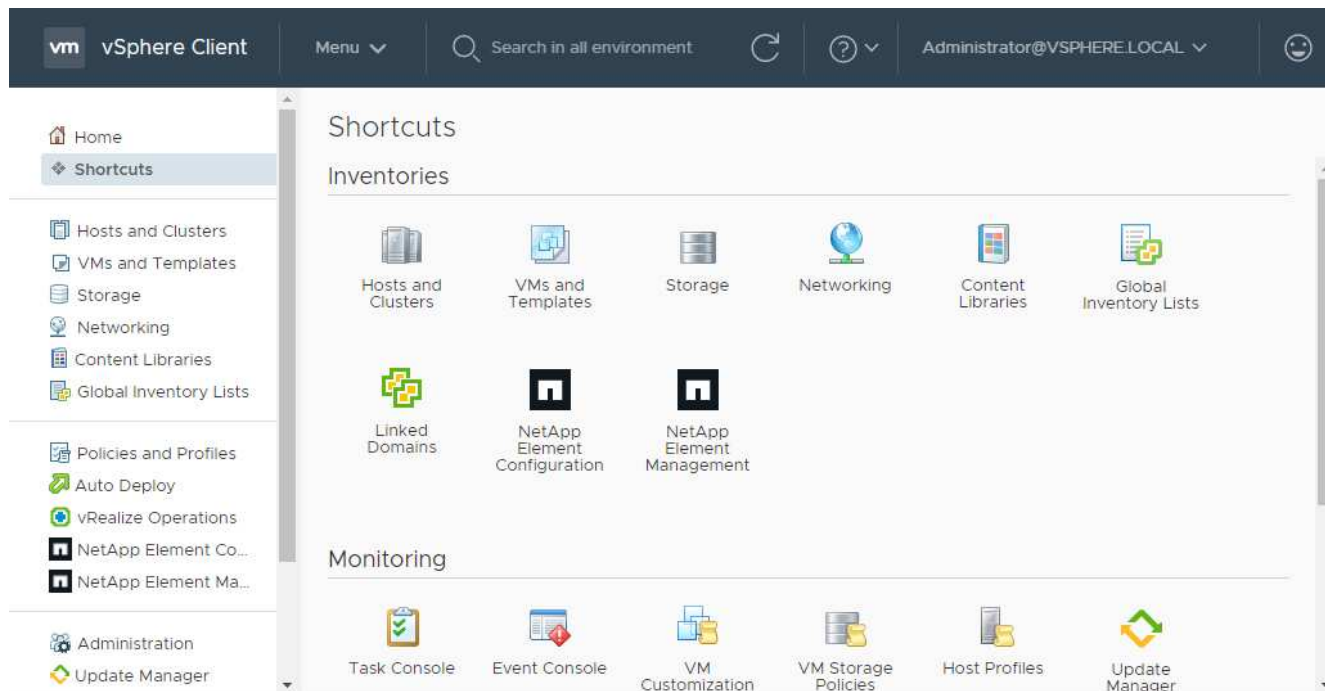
vm vSphere Client

Menu

Search in all environment

Administrator@VSPHERE.LOCAL

Home
Shortcuts

Hosts and Clusters
VMs and Templates
Storage
Networking
Content Libraries
Global Inventory Lists

Policies and Profiles
Auto Deploy
vRealize Operations
NetApp Element Co...
NetApp Element Ma...

Administration
Update Manager

Shortcuts

Inventories

Hosts and Clusters

VMs and Templates

Storage

Networking

Content Libraries

Global Inventory Lists

Linked Domains

NetApp Element Configuration

NetApp Element Management

Monitoring

Task Console

Event Console

VM Customization

VM Storage Policies

Host Profiles

Update Manager